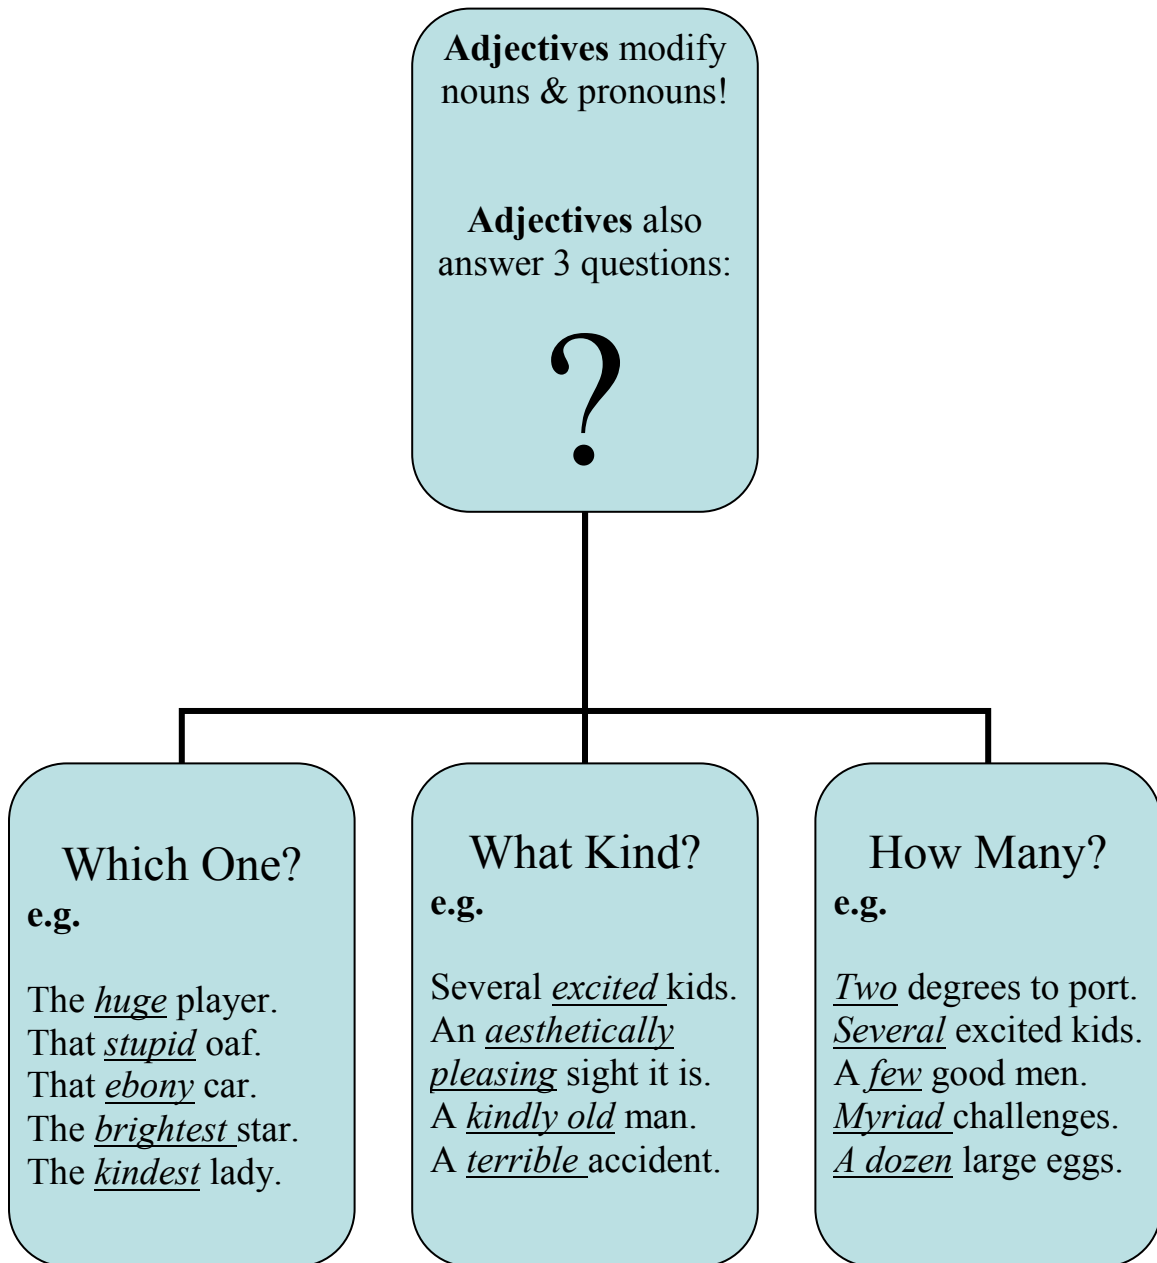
**Adjectives** modify nouns & pronouns!

**Adjectives** also answer 3 questions:

?

Which One?
**e.g.**

The *huge* player.
That *stupid* oaf.
That *ebony* car.
The *brightest* star.
The *kindest* lady.

What Kind?
**e.g.**

Several *excited* kids.
An *aesthetically pleasing* sight it is.
A *kindly old* man.
A *terrible* accident.

How Many?
**e.g.**

*Two* degrees to port.
*Several* excited kids.
A *few* good men.
*Myriad* challenges.
*A dozen* large eggs.